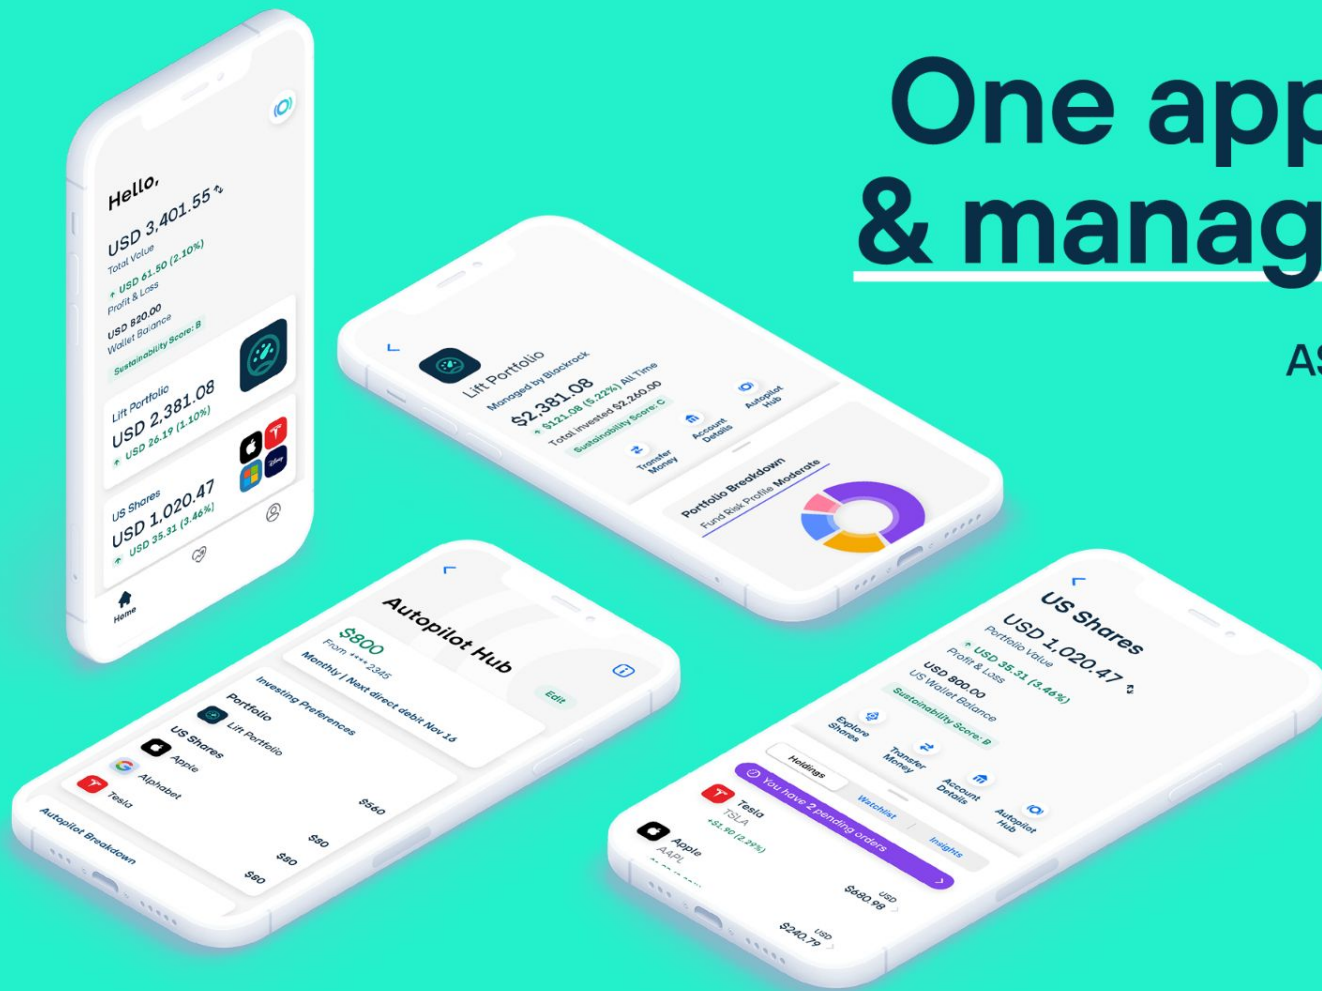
One app
& manag

AS

Hello,
USD 3,401.55
Total Value
USD 61.50 (2.10%)
Profit & Loss
USD 820.00
Wallet Balance
Sustainability Score: B

Lift Portfolio
USD 2,381.08
USD 26.19 (1.10%)

US Shares
USD 1,020.47
USD 35.31 (3.46%)

Home

Lift Portfolio
Managed by Blackrock
$2,381.08
$121.08 (5.22%) All Time
Total invested $2,260.00
Sustainability Score: C
Transfer Money
Account Details
Autopilot Hub

Portfolio Breakdown
Fund Risk Profile Moderate

Autopilot Hub
$800
From ****2345
Monthly | Next direct debit Nov 14
Edit
Investing Preferences
Portfolio
Lift Portfolio
$560
US Shares
Apple
$80
Alphabet
$80
Tesla
$80
Autopilot Breakdown

US Shares
USD 1,020.47
Portfolio Value
USD 35.31 (3.46%)
Profit & Loss
USD 800.00
US Wallet Balance
Sustainability Score: B
Explore Shares
Transfer Money
Account Details
Autopilot Hub
Holdings
Watchlist
Insights
You have 2 pending orders
Tesla
TSLA
+$1.90 (2.29%)
USD
$480.98
Apple
AAPL
USD
$240.79